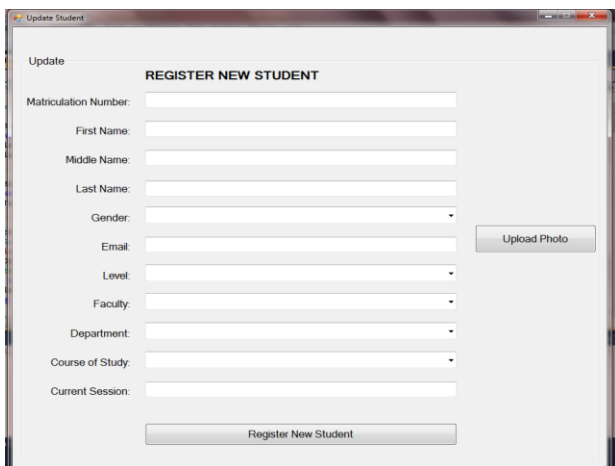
Update Student

Update

REGISTER NEW STUDENT

Matriculation Number:

First Name:

Middle Name:

Last Name:

Gender:

Email:

Level:

Faculty:

Department:

Course of Study:

Current Session:

Upload Photo

Register New Student